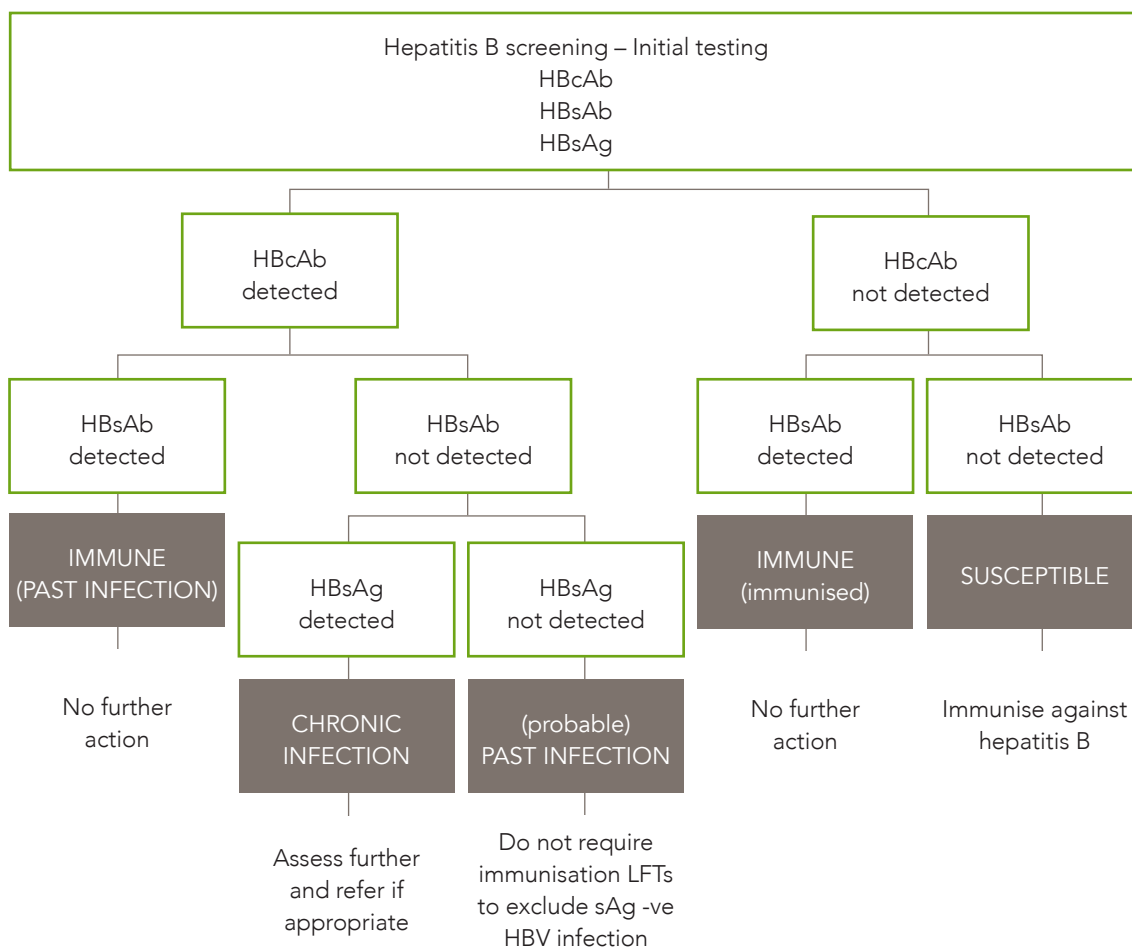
Hepatitis B screening – Initial testing
HBcAb
HBsAb
HBsAg

HBcAb detected

HBsAb detected

IMMUNE (PAST INFECTION)

No further action

HBsAb not detected

HBsAg detected

CHRONIC INFECTION

Assess further and refer if appropriate

HBsAg not detected

(probable) PAST INFECTION

Do not require immunisation LFTs to exclude sAg -ve HBV infection

HBcAb not detected

HBsAb detected

IMMUNE (immunised)

No further action

HBsAb not detected

SUSCEPTIBLE

Immunise against hepatitis B